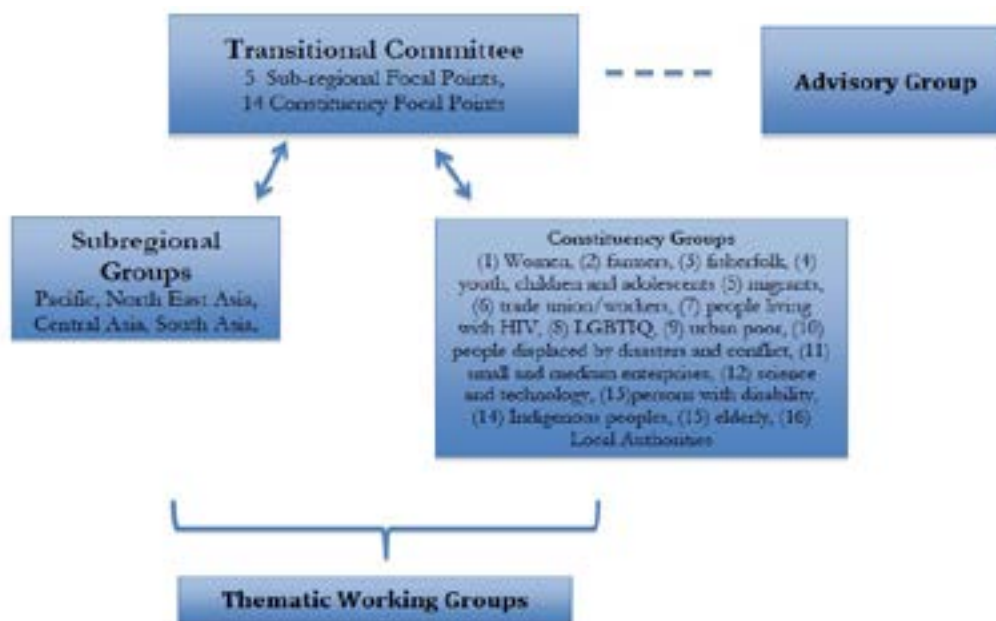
Transitional Committee
5 Sub-regional Focal Points,
14 Constituency Focal Points

Advisory Group

Subregional Groups
Pacific, North East Asia, Central Asia, South Asia,

Constituency Groups
(1) Women, (2) farmers, (3) fisherfolk, (4) youth, children and adolescents (5) migrants, (6) trade union/workers, (7) people living with HIV, (8) LGBTIQ, (9) urban poor, (10) people displaced by disasters and conflict, (11) small and medium enterprises, (12) science and technology, (13)persons with disability, (14) Indigenous peoples, (15) elderly, (16) Local Authorities

Thematic Working Groups